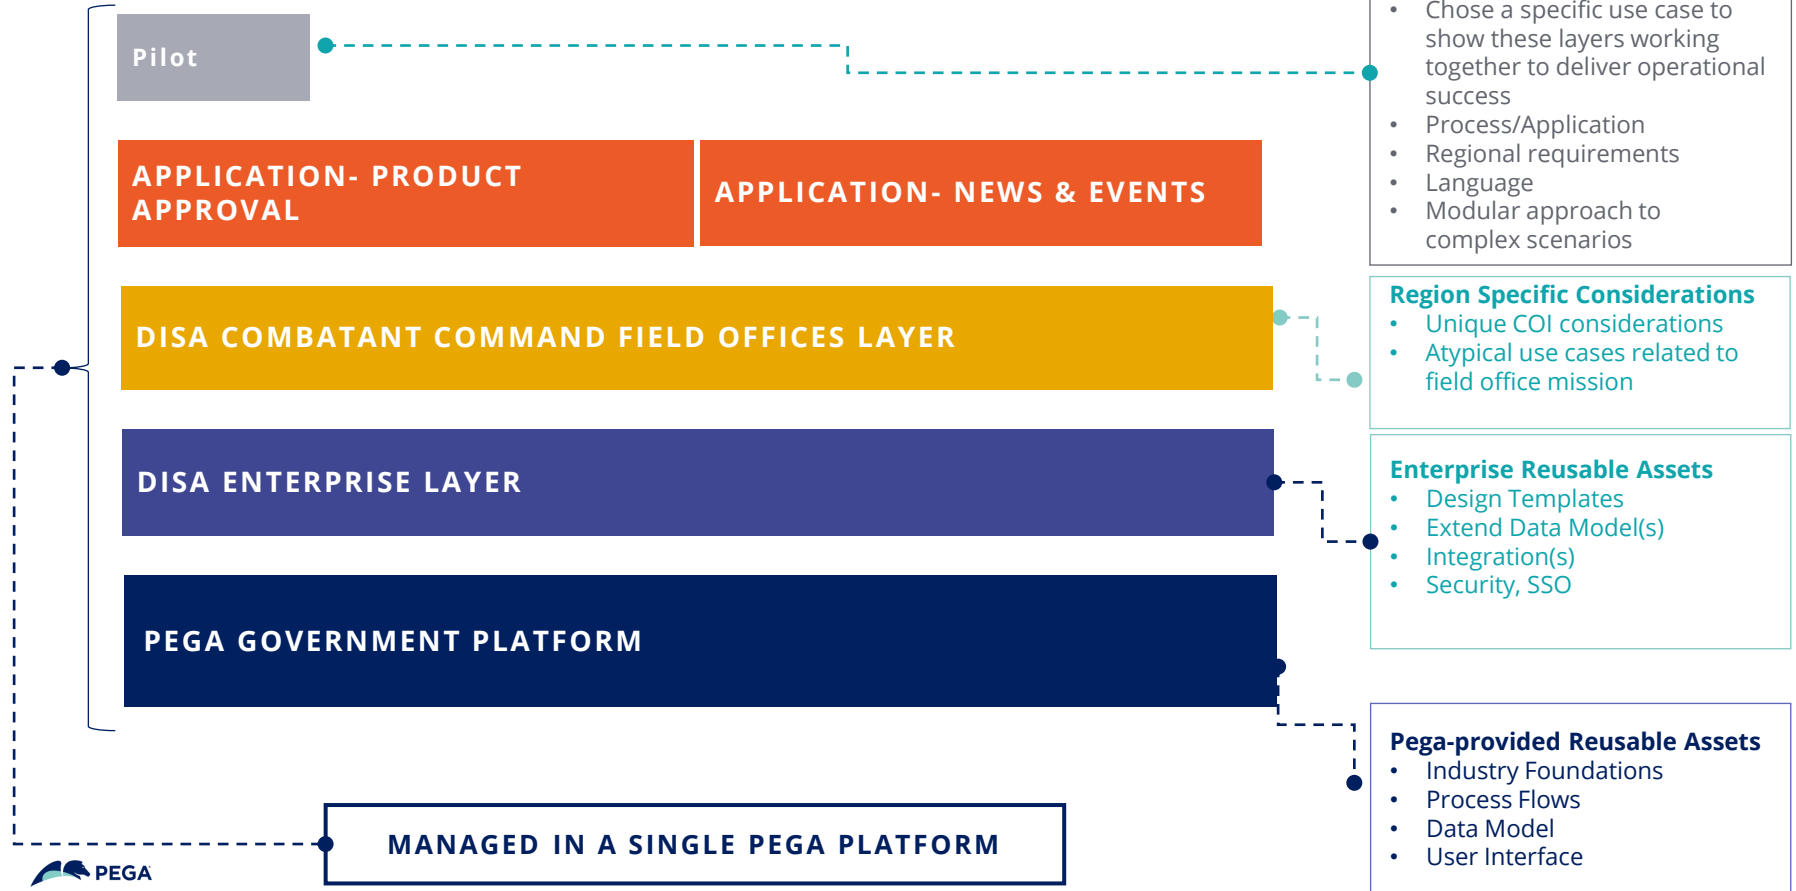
Pilot

APPLICATION- PRODUCT APPROVAL

APPLICATION- NEWS & EVENTS

DISA COMBATANT COMMAND FIELD OFFICES LAYER

DISA ENTERPRISE LAYER

PEGA GOVERNMENT PLATFORM

MANAGED IN A SINGLE PEGA PLATFORM

PEGA

- Chose a specific use case to show these layers working together to deliver operational success
- Process/Application
- Regional requirements
- Language
- Modular approach to complex scenarios

Region Specific Considerations
- Unique COI considerations
- Atypical use cases related to field office mission

Enterprise Reusable Assets
- Design Templates
- Extend Data Model(s)
- Integration(s)
- Security, SSO

Pega-provided Reusable Assets
- Industry Foundations
- Process Flows
- Data Model
- User Interface